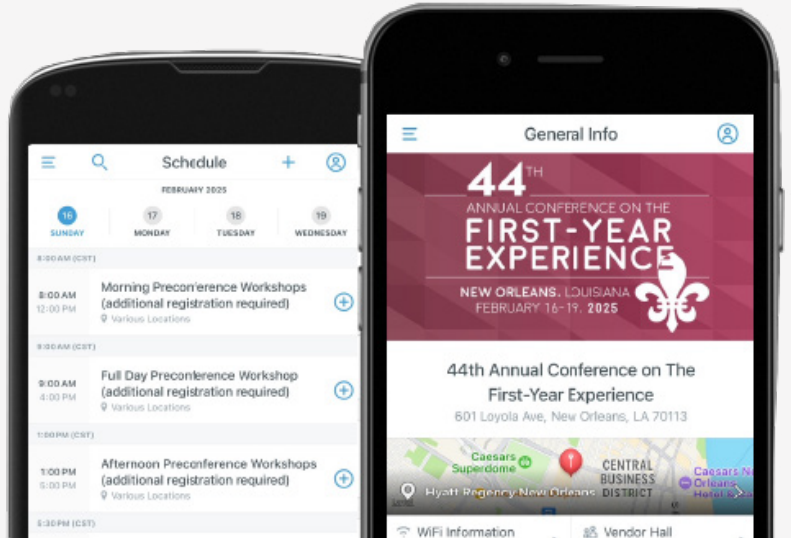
Schedule

FEBRUARY 2025

16 SUNDAY

17 MONDAY

18 TUESDAY

19 WEDNESDAY

8:00 AM (CST)

8:00 AM
12:00 PM

Morning Preconference Workshops (additional registration required)
Various Locations

9:00 AM (CST)

9:00 AM
4:00 PM

Full Day Preconference Workshop (additional registration required)
Various Locations

1:00 PM (CST)

1:00 PM
5:00 PM

Afternoon Preconference Workshops (additional registration required)
Various Locations

5:30 PM (CST)

General Info

44TH
ANNUAL CONFERENCE ON THE
FIRST-YEAR EXPERIENCE
NEW ORLEANS, LOUISIANA
FEBRUARY 16-19, 2025

44th Annual Conference on The First-Year Experience
601 Loyola Ave, New Orleans, LA 70113

Caesars Superdome
CENTRAL BUSINESS DISTRICT
Hyatt Regency New Orleans
Caesars New Orleans Hotel & Casino

WiFi Information

Vendor Hall